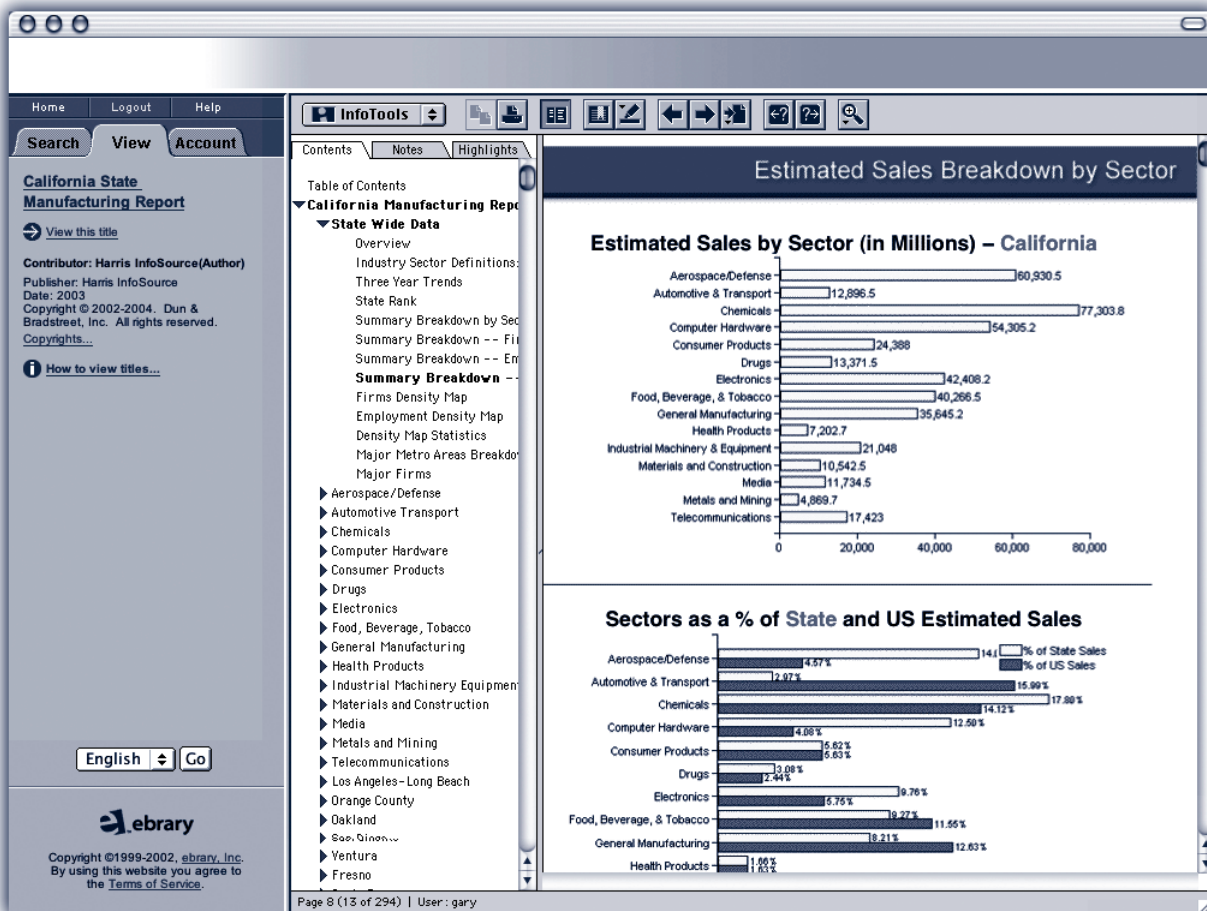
Home | Logout | Help

Search | View | Account

California State Manufacturing Report

View this title

Contributor: Harris InfoSource(Author)
Publisher: Harris InfoSource
Date: 2003
Copyright © 2002-2004. Dun & Bradstreet, Inc. All rights reserved.
Copyrights...

How to view titles...

English | Go

ebrary

Copyright ©1999-2002, ebrary, Inc. By using this website you agree to the Terms of Service.

InfoTools

Contents | Notes | Highlights

Table of Contents
California Manufacturing Repo
State Wide Data
Overview
Industry Sector Definitions
Three Year Trends
State Rank
Summary Breakdown by Sec
Summary Breakdown -- Fi
Summary Breakdown -- Em
Summary Breakdown --
Firms Density Map
Employment Density Map
Density Map Statistics
Major Metro Areas Breakdo
Major Firms
Aerospace/Defense
Automotive Transport
Chemicals
Computer Hardware
Consumer Products
Drugs
Electronics
Food, Beverage, Tobacco
General Manufacturing
Health Products
Industrial Machinery Equipment
Materials and Construction
Media
Metals and Mining
Telecommunications
Los Angeles-Long Beach
Orange County
Oakland
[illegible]
Ventura
Fresno

Page 8 (13 of 294) | User: gary

Estimated Sales Breakdown by Sector

Estimated Sales by Sector (in Millions) – California

Aerospace/Defense 60,930.5
Automotive & Transport 12,896.5
Chemicals 77,303.8
Computer Hardware 54,305.2
Consumer Products 24,388
Drugs 13,371.5
Electronics 42,408.2
Food, Beverage, & Tobacco 40,266.5
General Manufacturing 35,645.2
Health Products 7,202.7
Industrial Machinery & Equipment 21,048
Materials and Construction 10,542.5
Media 11,734.5
Metals and Mining 4,869.7
Telecommunications 17,423
0 20,000 40,000 60,000 80,000

Sectors as a % of State and US Estimated Sales

% of State Sales
% of US Sales
Aerospace/Defense 14.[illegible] 4.57%
Automotive & Transport 2.97% 15.99%
Chemicals 17.80% 14.12%
Computer Hardware 12.50% 4.08%
Consumer Products 5.62% 5.63%
Drugs 3.08% 2.44%
Electronics 9.76% 5.75%
Food, Beverage, & Tobacco 9.27% 11.55%
General Manufacturing 8.21% 12.63%
Health Products 1.66% 1.63%